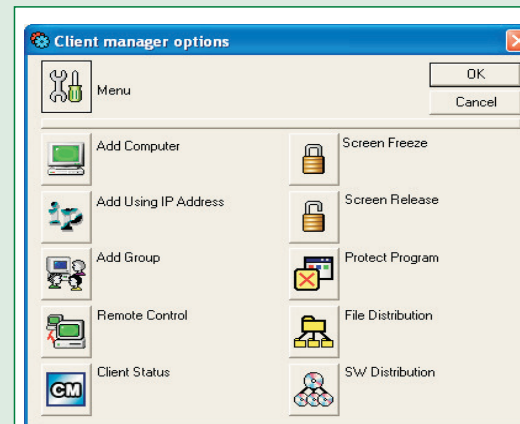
Client manager options

Menu

OK

Cancel

Add Computer

Add Using IP Address

Add Group

Remote Control

Client Status

Screen Freeze

Screen Release

Protect Program

File Distribution

SW Distribution

CM